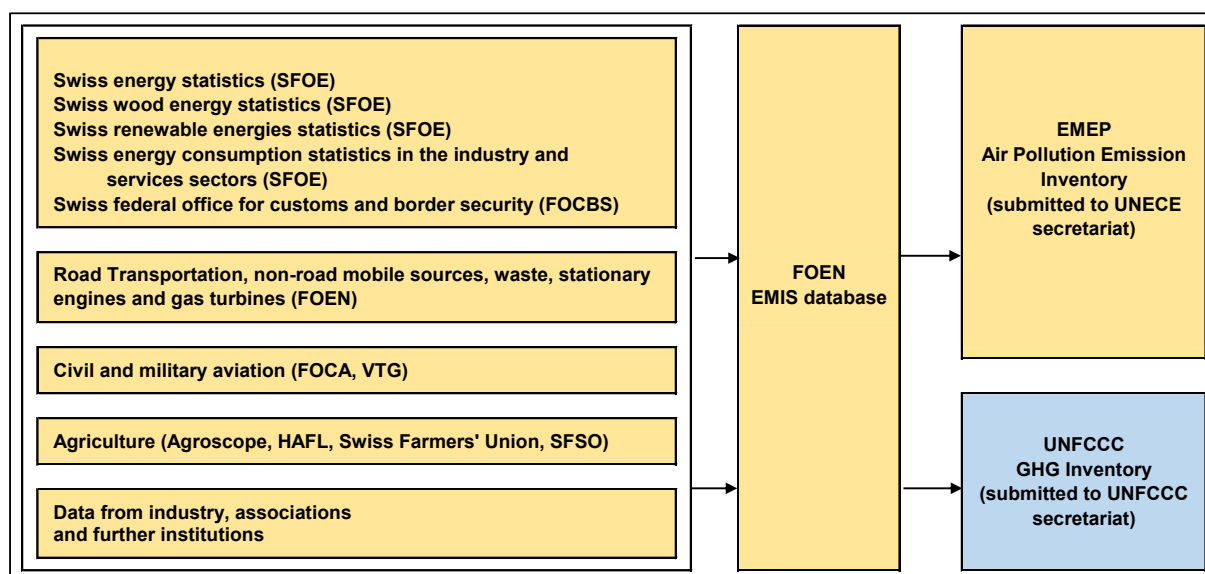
Swiss energy statistics (SFOE)
Swiss wood energy statistics (SFOE)
Swiss renewable energies statistics (SFOE)
Swiss energy consumption statistics in the industry and services sectors (SFOE)
Swiss federal office for customs and border security (FOCBS)

Road Transportation, non-road mobile sources, waste, stationary engines and gas turbines (FOEN)

Civil and military aviation (FOCA, VTG)

Agriculture (Agroscope, HAFL, Swiss Farmers' Union, SFSO)

Data from industry, associations and further institutions

FOEN
EMIS database

EMEP
Air Pollution Emission Inventory
(submitted to UNECE secretariat)

UNFCCC
GHG Inventory
(submitted to UNFCCC secretariat)